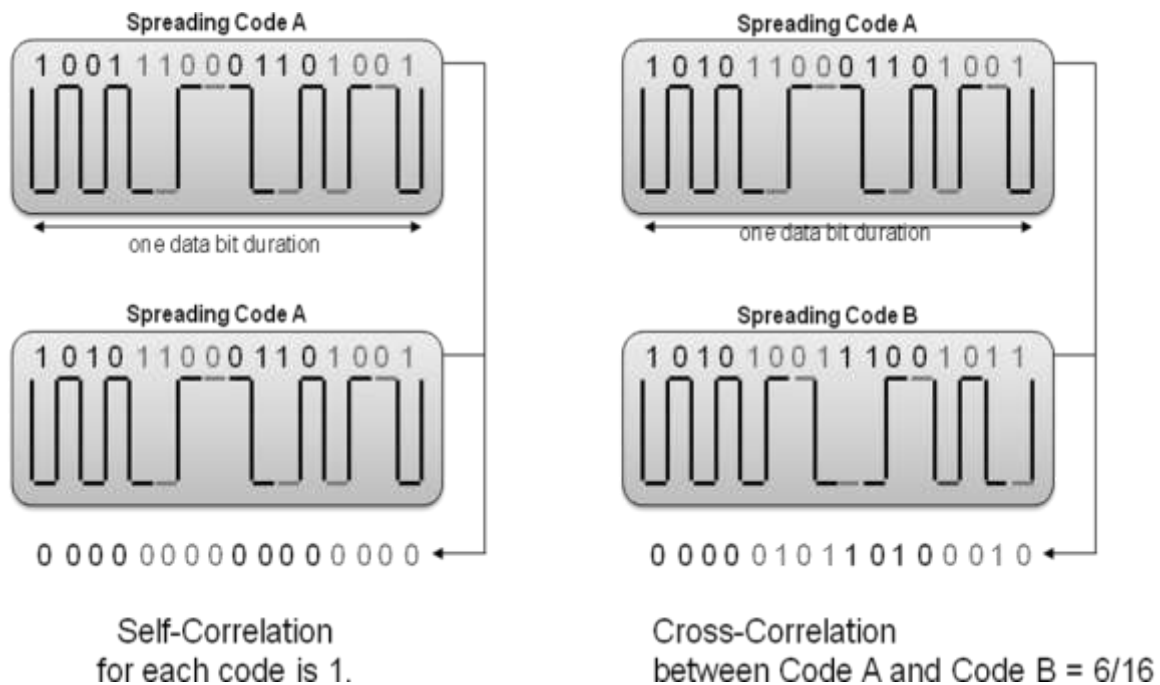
Spreading Code A
1 0 0 1 1 1 0 0 0 1 1 0 1 0 0 1

one data bit duration

Spreading Code A
1 0 1 0 1 1 0 0 0 1 1 0 1 0 0 1

0 0 0 0 0 0 0 0 0 0 0 0 0 0 0 0

Self-Correlation
for each code is 1.

Spreading Code A
1 0 1 0 1 1 0 0 0 1 1 0 1 0 0 1

one data bit duration

Spreading Code B
1 0 1 0 1 0 0 1 1 1 0 0 1 0 1 1

0 0 0 0 0 1 0 1 1 0 1 0 0 0 1 0

Cross-Correlation
between Code A and Code B = 6/16